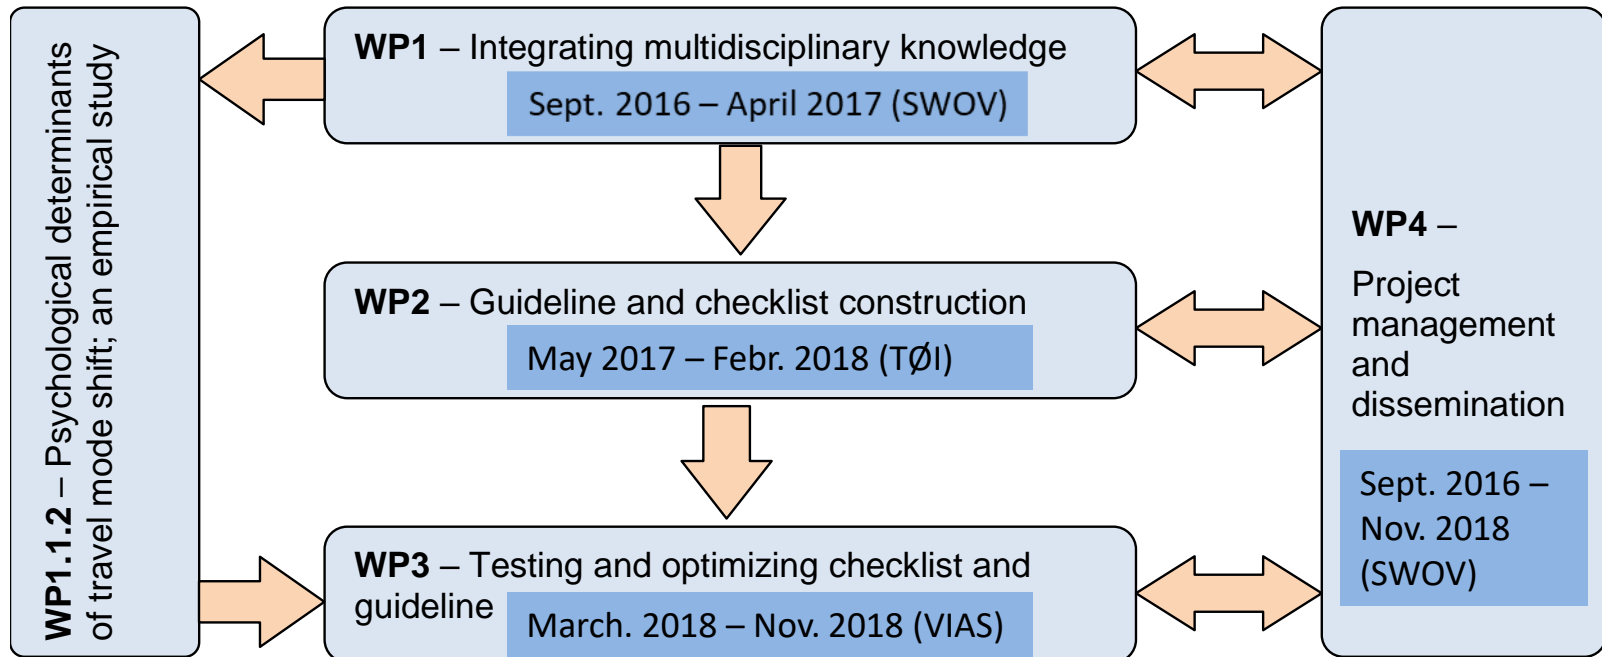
WP1.1.2 – Psychological determinants of travel mode shift; an empirical study

WP1 – Integrating multidisciplinary knowledge
Sept. 2016 – April 2017 (SWOV)

WP2 – Guideline and checklist construction
May 2017 – Febr. 2018 (TØI)

WP3 – Testing and optimizing checklist and guideline
March. 2018 – Nov. 2018 (VIAS)

WP4 –
Project management and dissemination
Sept. 2016 – Nov. 2018 (SWOV)